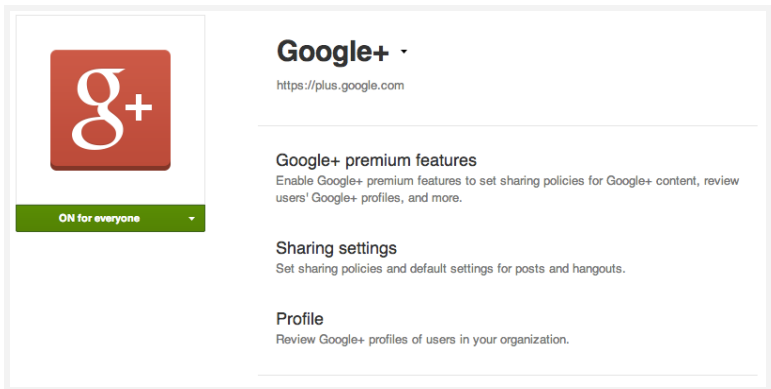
g+

ON for everyone

Google+

https://plus.google.com

Google+ premium features
Enable Google+ premium features to set sharing policies for Google+ content, review users' Google+ profiles, and more.

Sharing settings
Set sharing policies and default settings for posts and hangouts.

Profile
Review Google+ profiles of users in your organization.